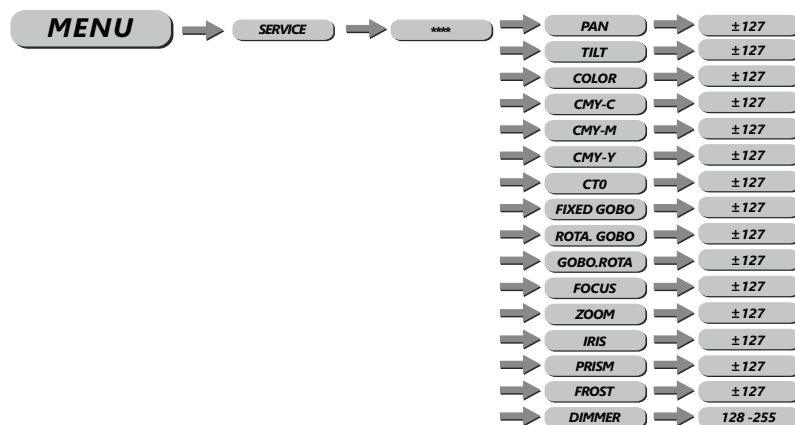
MENU

SERVICE

****

PAN ±127

TILT ±127

COLOR ±127

CMY-C ±127

CMY-M ±127

CMY-Y ±127

CT0 ±127

FIXED GOBO ±127

ROTA. GOBO ±127

GOBO.ROTA ±127

FOCUS ±127

ZOOM ±127

IRIS ±127

PRISM ±127

FROST ±127

DIMMER 128 -255